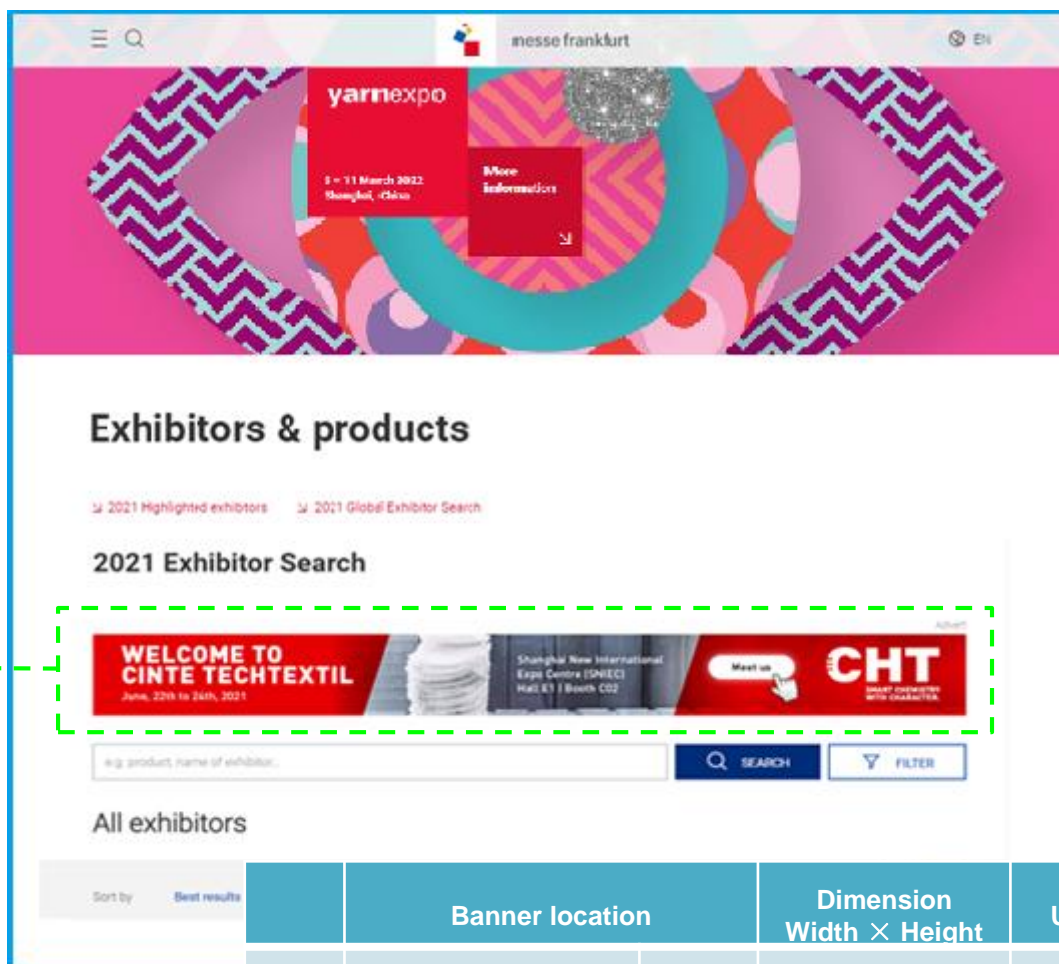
messe frankfurt

EN

yarnexpo

9 – 11 March 2022
Shanghai, China

More information

Exhibitors & products

2021 Highlighted exhibitors

2021 Global Exhibitor Search

2021 Exhibitor Search

Advert

WELCOME TO CINTE TECHTEXTIL
June, 22th to 24th, 2021

Shanghai New International Expo Centre (SNIEC)
Hall E1 | Booth C02

Meet us

CHT
SMART CHEMISTRY WITH CHARACTER.

e.g. product, name of exhibitor...

SEARCH

FILTER

All exhibitors

Sort by

Best results

| | Banner location | Dimension Width × Height | U |
|---|---|---|---|